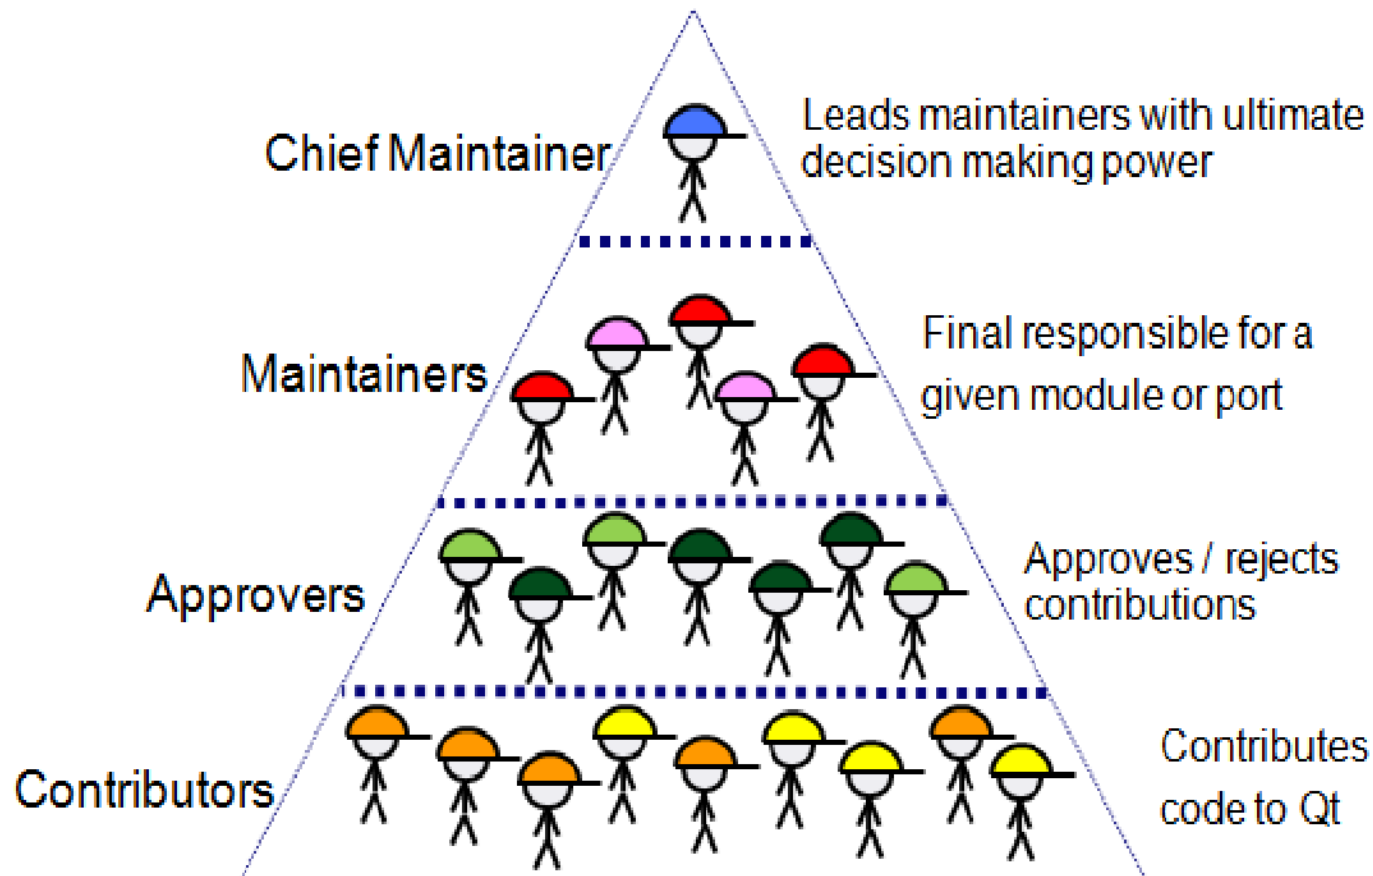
Chief Maintainer

Leads maintainers with ultimate decision making power

Maintainers

Final responsible for a given module or port

Approvers

Approves / rejects contributions

Contributors

Contributes code to Qt